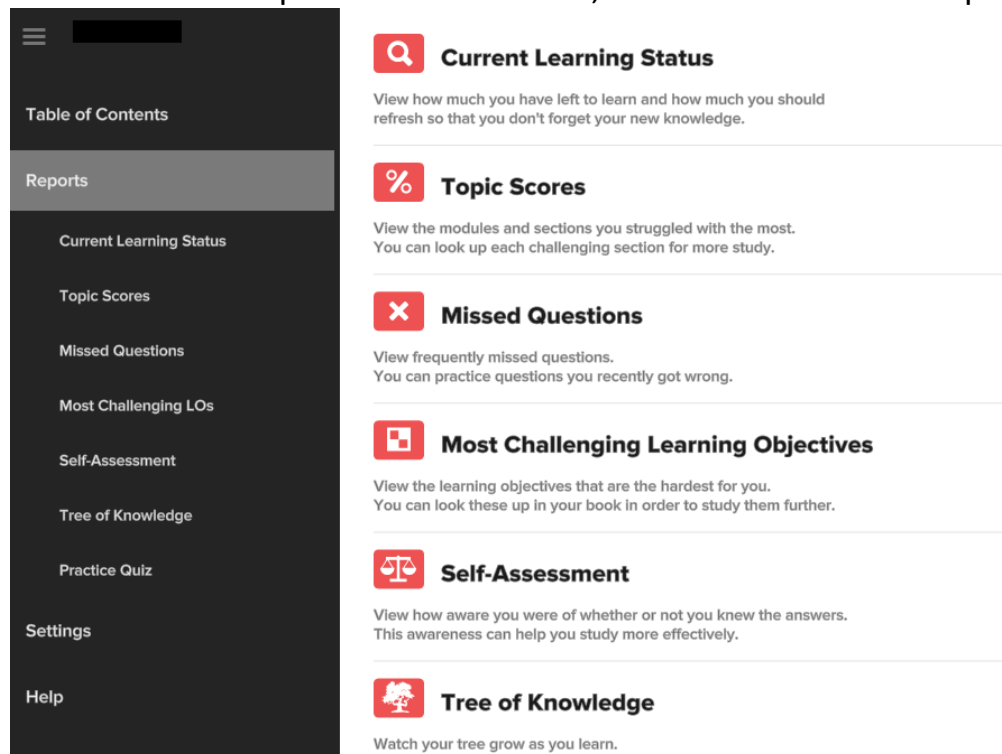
Table of Contents

Reports

Current Learning Status

Topic Scores

Missed Questions

Most Challenging LOs

Self-Assessment

Tree of Knowledge

Practice Quiz

Settings

Help

Current Learning Status

View how much you have left to learn and how much you should refresh so that you don't forget your new knowledge.

Topic Scores

View the modules and sections you struggled with the most. You can look up each challenging section for more study.

Missed Questions

View frequently missed questions. You can practice questions you recently got wrong.

Most Challenging Learning Objectives

View the learning objectives that are the hardest for you. You can look these up in your book in order to study them further.

Self-Assessment

View how aware you were of whether or not you knew the answers. This awareness can help you study more effectively.

Tree of Knowledge

Watch your tree grow as you learn.